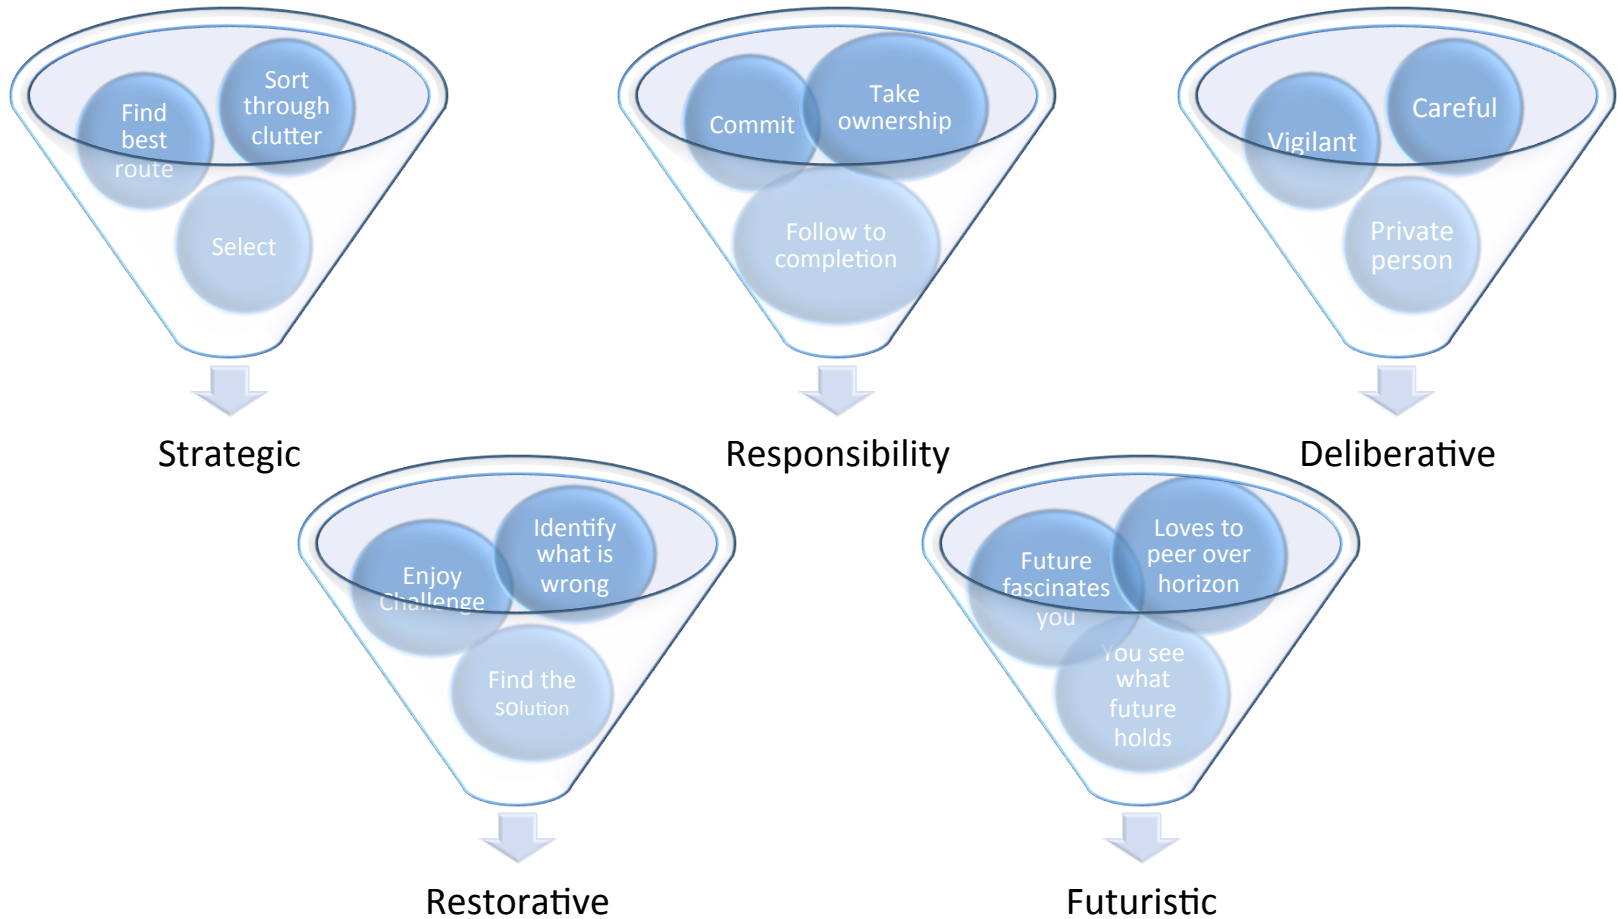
Find best route

Sort through clutter

Select

Strategic

Commit

Take ownership

Follow to completion

Responsibility

Vigilant

Careful

Private person

Deliberative

Enjoy Challenge

Identify what is wrong

Find the solution

Restorative

Future fascinates you

Loves to peer over horizon

You see what future holds

Futuristic